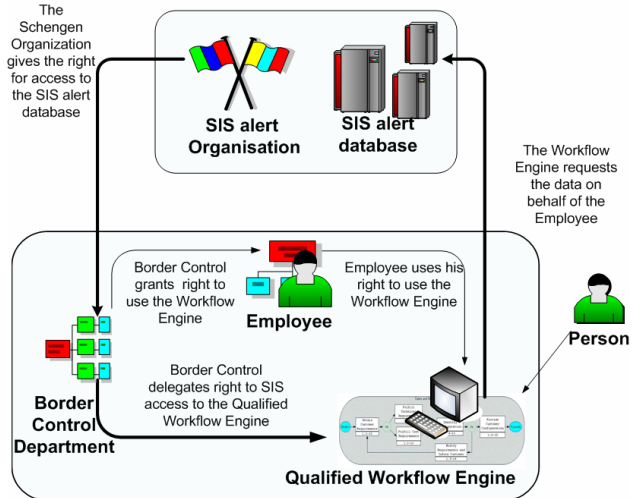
The Schengen Organization gives the right for access to the SIS alert database

SIS alert Organisation

SIS alert database

The Workflow Engine requests the data on behalf of the Employee

Border Control grants right to use the Workflow Engine

Employee

Employee uses his right to use the Workflow Engine

Person

Border Control delegates right to SIS access to the Qualified Workflow Engine

Border Control Department

Qualified Workflow Engine